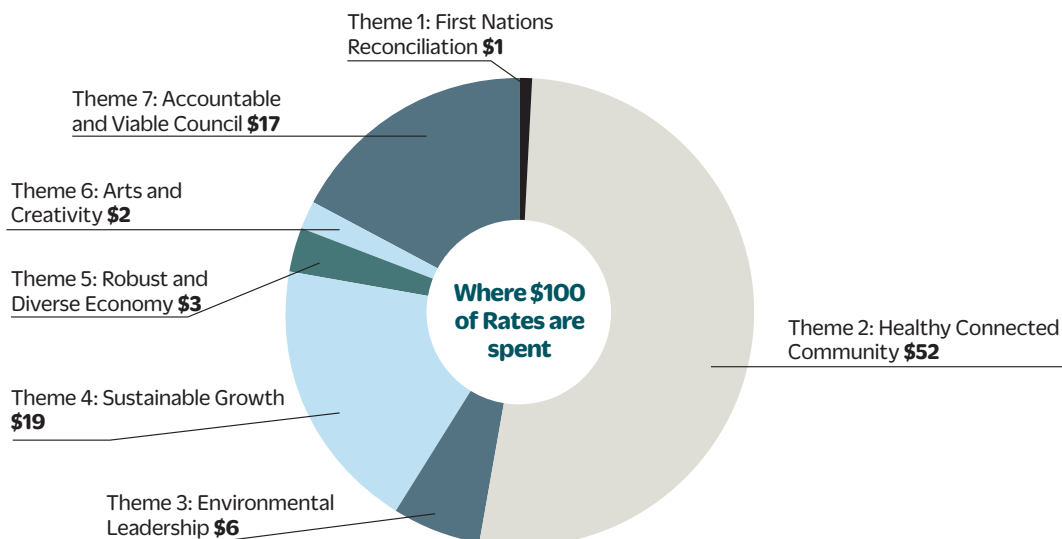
Theme 1: First Nations Reconciliation **$1**

Theme 7: Accountable and Viable Council **$17**

Theme 6: Arts and Creativity **$2**

Theme 5: Robust and Diverse Economy **$3**

Where $100 of Rates are spent

Theme 2: Healthy Connected Community **$52**

Theme 4: Sustainable Growth **$19**

Theme 3: Environmental Leadership **$6**